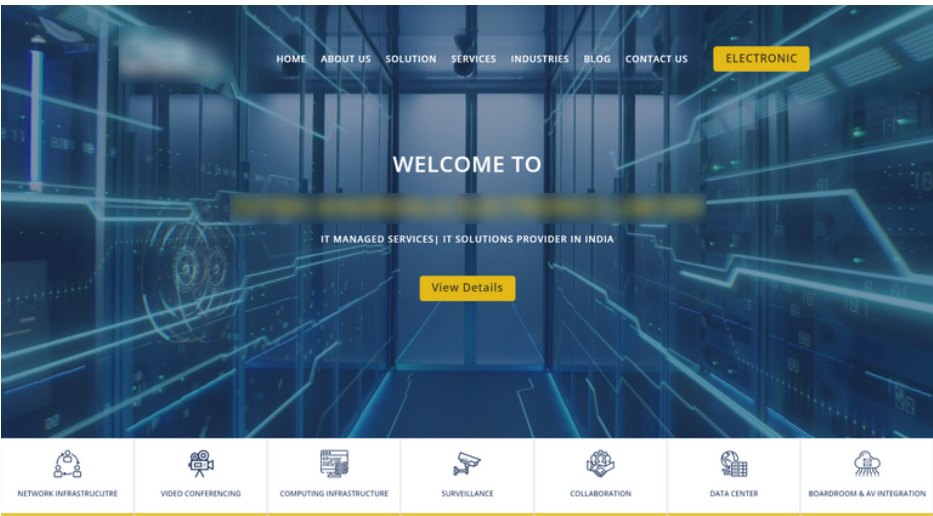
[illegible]

HOME ABOUT US SOLUTION SERVICES INDUSTRIES BLOG CONTACT US ELECTRONIC

WELCOME TO

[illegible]

IT MANAGED SERVICES| IT SOLUTIONS PROVIDER IN INDIA

View Details

NETWORK INFRASTRUCUTRE

VIDEO CONFERENCING

COMPUTING INFRASTRUCTURE

SURVEILLANCE

COLLABORATION

DATA CENTER

BOARDROOM & AV INTEGRATION